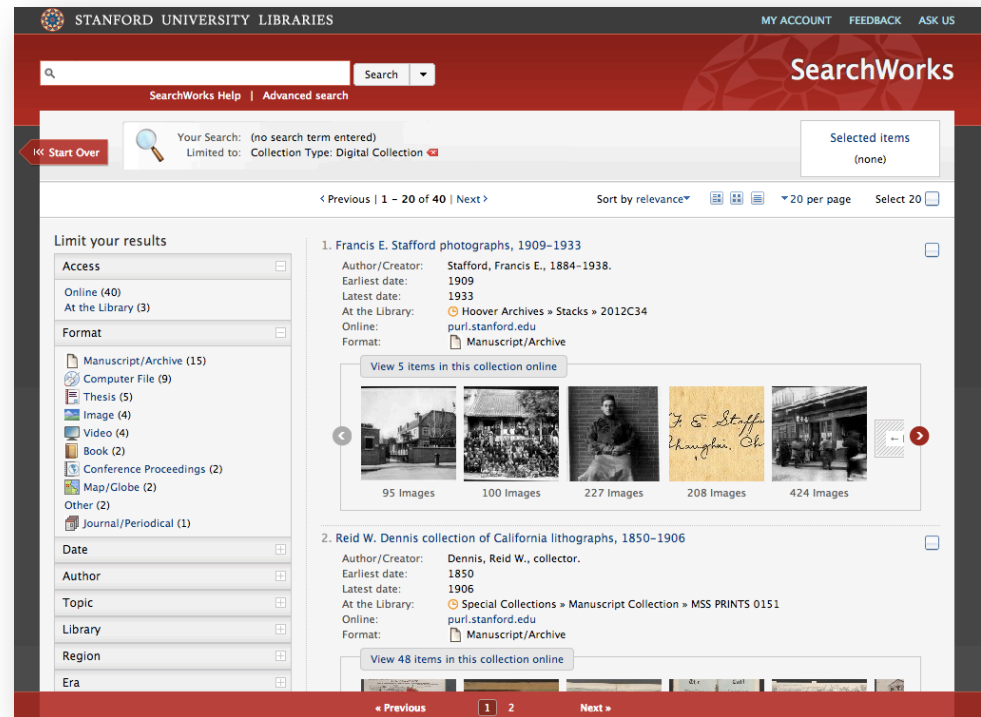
STANFORD UNIVERSITY LIBRARIES

MY ACCOUNT FEEDBACK ASK US

Search

SearchWorks Help | Advanced search

SearchWorks

Start Over

Your Search: (no search term entered)
Limited to: Collection Type: Digital Collection

Selected items
(none)

‹ Previous | 1 – 20 of 40 | Next ›

Sort by relevance

20 per page

Select 20

Limit your results

Access

Online (40)
At the Library (3)

Format

Manuscript/Archive (15)
Computer File (9)
Thesis (5)
Image (4)
Video (4)
Book (2)
Conference Proceedings (2)
Map/Globe (2)
Other (2)
Journal/Periodical (1)

Date

Author

Topic

Library

Region

Era

1. Francis E. Stafford photographs, 1909–1933

Author/Creator: Stafford, Francis E., 1884–1938.
Earliest date: 1909
Latest date: 1933
At the Library: Hoover Archives » Stacks » 2012C34
Online: purl.stanford.edu
Format: Manuscript/Archive

View 5 items in this collection online

95 Images
100 Images
227 Images
208 Images
424 Images

2. Reid W. Dennis collection of California lithographs, 1850–1906

Author/Creator: Dennis, Reid W., collector.
Earliest date: 1850
Latest date: 1906
At the Library: Special Collections » Manuscript Collection » MSS PRINTS 0151
Online: purl.stanford.edu
Format: Manuscript/Archive

View 48 items in this collection online

« Previous 1 2 Next »